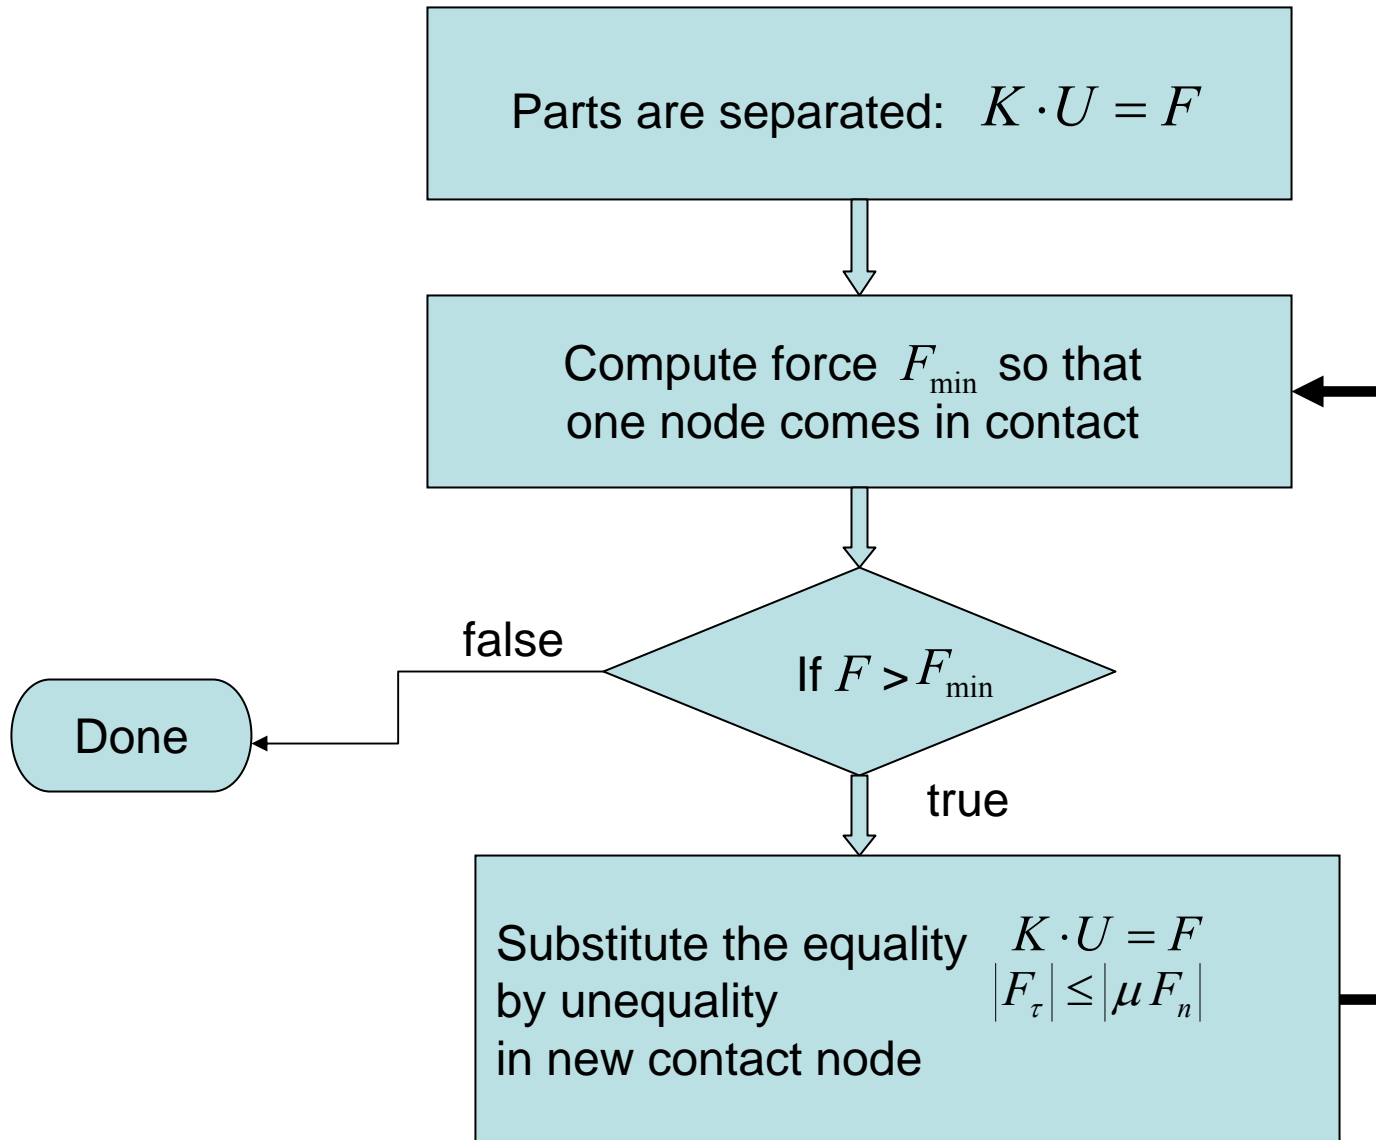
Parts are separated: $K \cdot U = F$

Compute force $F_{\min}$ so that one node comes in contact

false

Done

If $F > F_{\min}$

true

Substitute the equality by unequality in new contact node

$K \cdot U = F$
$|F_{\tau}| \leq |\mu F_{n}|$